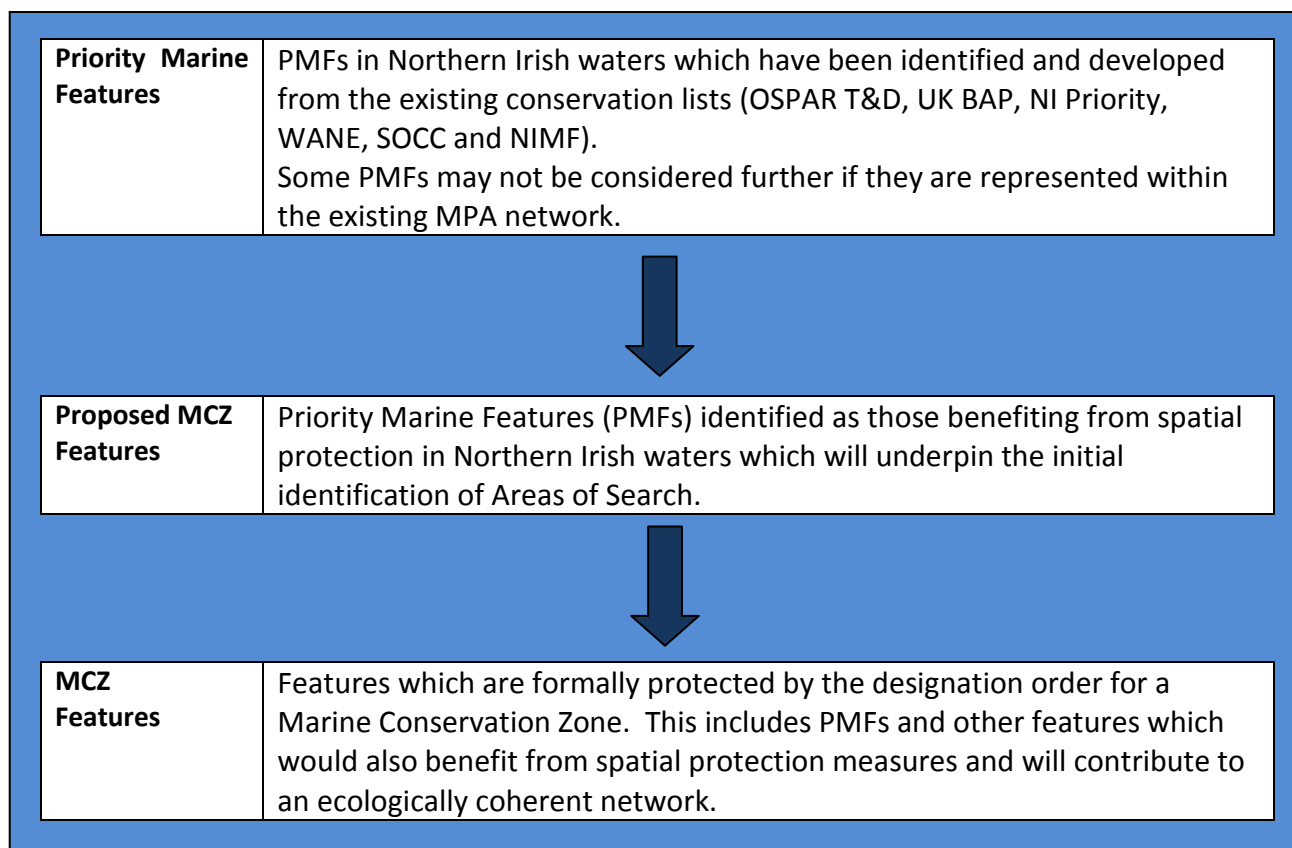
| Priority Marine Features | PMFs in Northern Irish waters which have been identified and developed from the existing conservation lists (OSPAR T&D, UK BAP, NI Priority, WANE, SOCC and NIMF). Some PMFs may not be considered further if they are represented within the existing MPA network. |
|---|---|

| Proposed MCZ Features | Priority Marine Features (PMFs) identified as those benefiting from spatial protection in Northern Irish waters which will underpin the initial identification of Areas of Search. |
|---|---|

| MCZ Features | Features which are formally protected by the designation order for a Marine Conservation Zone. This includes PMFs and other features which would also benefit from spatial protection measures and will contribute to an ecologically coherent network. |
|---|---|